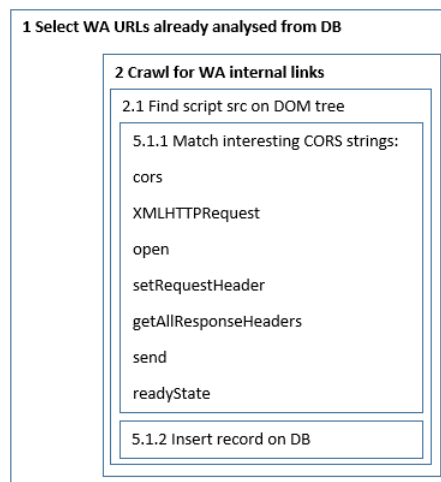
1 Select WA URLs already analysed from DB

2 Crawl for WA internal links

2.1 Find script src on DOM tree

5.1.1 Match interesting CORS strings:

cors

XMLHTTPRequest

open

setRequestHeader

getAllResponseHeaders

send

readyState

5.1.2 Insert record on DB